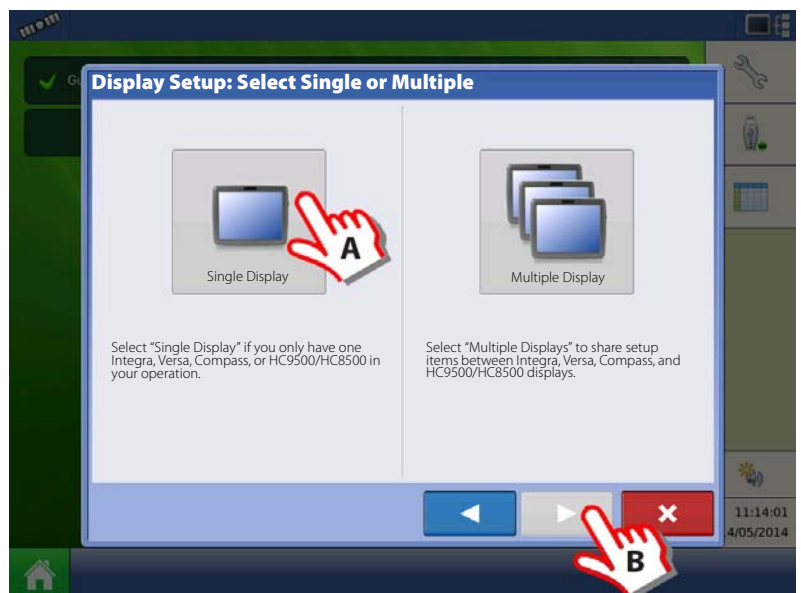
Display Setup: Select Single or Multiple

Single Display

A

Multiple Display

Select "Single Display" if you only have one Integra, Versa, Compass, or HC9500/HC8500 in your operation.

Select "Multiple Displays" to share setup items between Integra, Versa, Compass, and HC9500/HC8500 displays.

B

11:14:01
4/05/2014

Gi